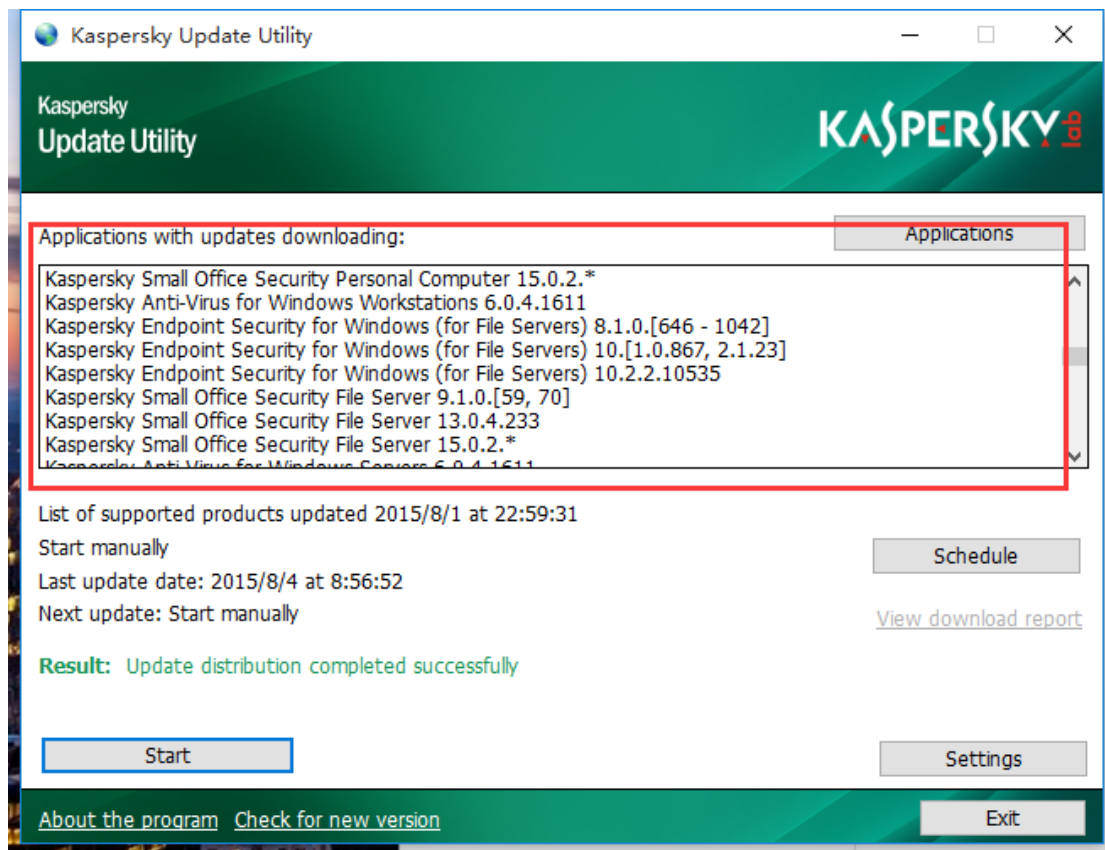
Kaspersky Update Utility

Kaspersky
Update Utility

KASPERSKY lab

Applications with updates downloading:

Applications

Kaspersky Small Office Security Personal Computer 15.0.2.*
Kaspersky Anti-Virus for Windows Workstations 6.0.4.1611
Kaspersky Endpoint Security for Windows (for File Servers) 8.1.0.[646 - 1042]
Kaspersky Endpoint Security for Windows (for File Servers) 10.[1.0.867, 2.1.23]
Kaspersky Endpoint Security for Windows (for File Servers) 10.2.2.10535
Kaspersky Small Office Security File Server 9.1.0.[59, 70]
Kaspersky Small Office Security File Server 13.0.4.233
Kaspersky Small Office Security File Server 15.0.2.*
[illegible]

List of supported products updated 2015/8/1 at 22:59:31

Start manually

Schedule

Last update date: 2015/8/4 at 8:56:52

Next update: Start manually

View download report

Result: Update distribution completed successfully

Start

Settings

About the program Check for new version

Exit